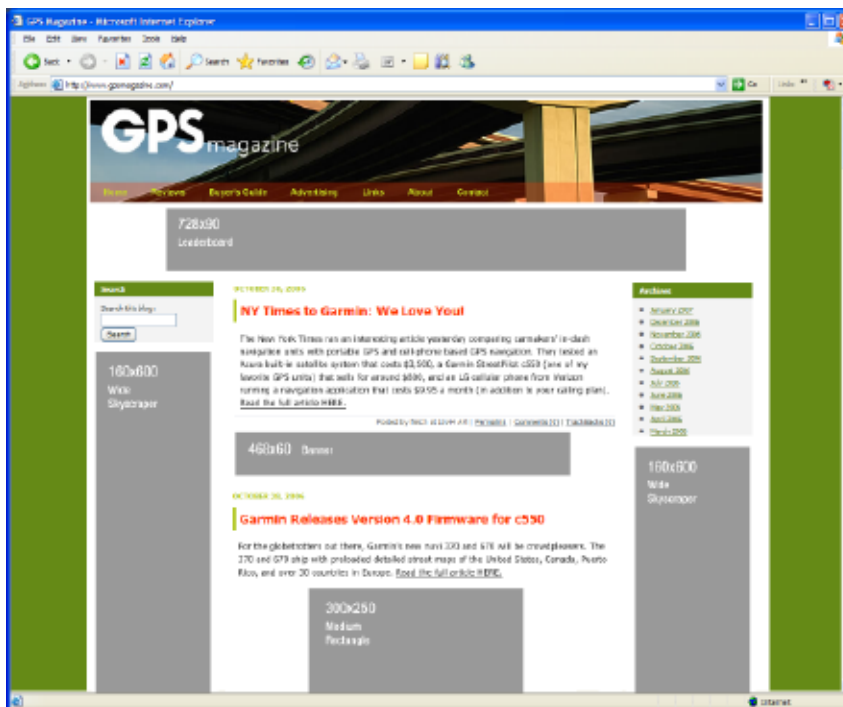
GPS Magazine - Microsoft Internet Explorer

File Edit View Favorites Tools Help

Back Search Favorites

Address http://www.gpsmagazine.com/ Go Links

GPS magazine

Home Reviews Buyer's Guide Advertising Links About Contact

728x90
Leaderboard

Search

Search this blog:

Search

160x600
Wide
Skyscraper

OCTOBER 26, 2006

NY Times to Garmin: We Love You!

The New York Times ran an interesting article yesterday comparing carmakers' in-dash navigation units with portable GPS and cell-phone based GPS navigation. They tested an Acura built-in satellite system that costs $3,500, a Garmin StreetPilot c550 (one of my favorite GPS units) that sells for around $800, and an LG cellular phone from Verizon running a navigation application that costs $9.95 a month (in addition to your calling plan). Read the full article HERE.

Posted by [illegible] | Permalink | Comments (1) | TrackBacks (0)

468x60 Banner

OCTOBER 20, 2006

Garmin Releases Version 4.0 Firmware for c550

For the globetrotters out there, Garmin's new nuvi 370 and 670 will be crowd-pleasers. The 370 and 670 ship with preloaded detailed street maps of the United States, Canada, Puerto Rico, and over 30 countries in Europe. Read the full article HERE.

300x250
Medium
Rectangle

Archives

January 2007
December 2006
November 2006
October 2006
September 2006
August 2006
July 2006
June 2006
May 2006
April 2006
March 2006

160x600
Wide
Skyscraper

Internet